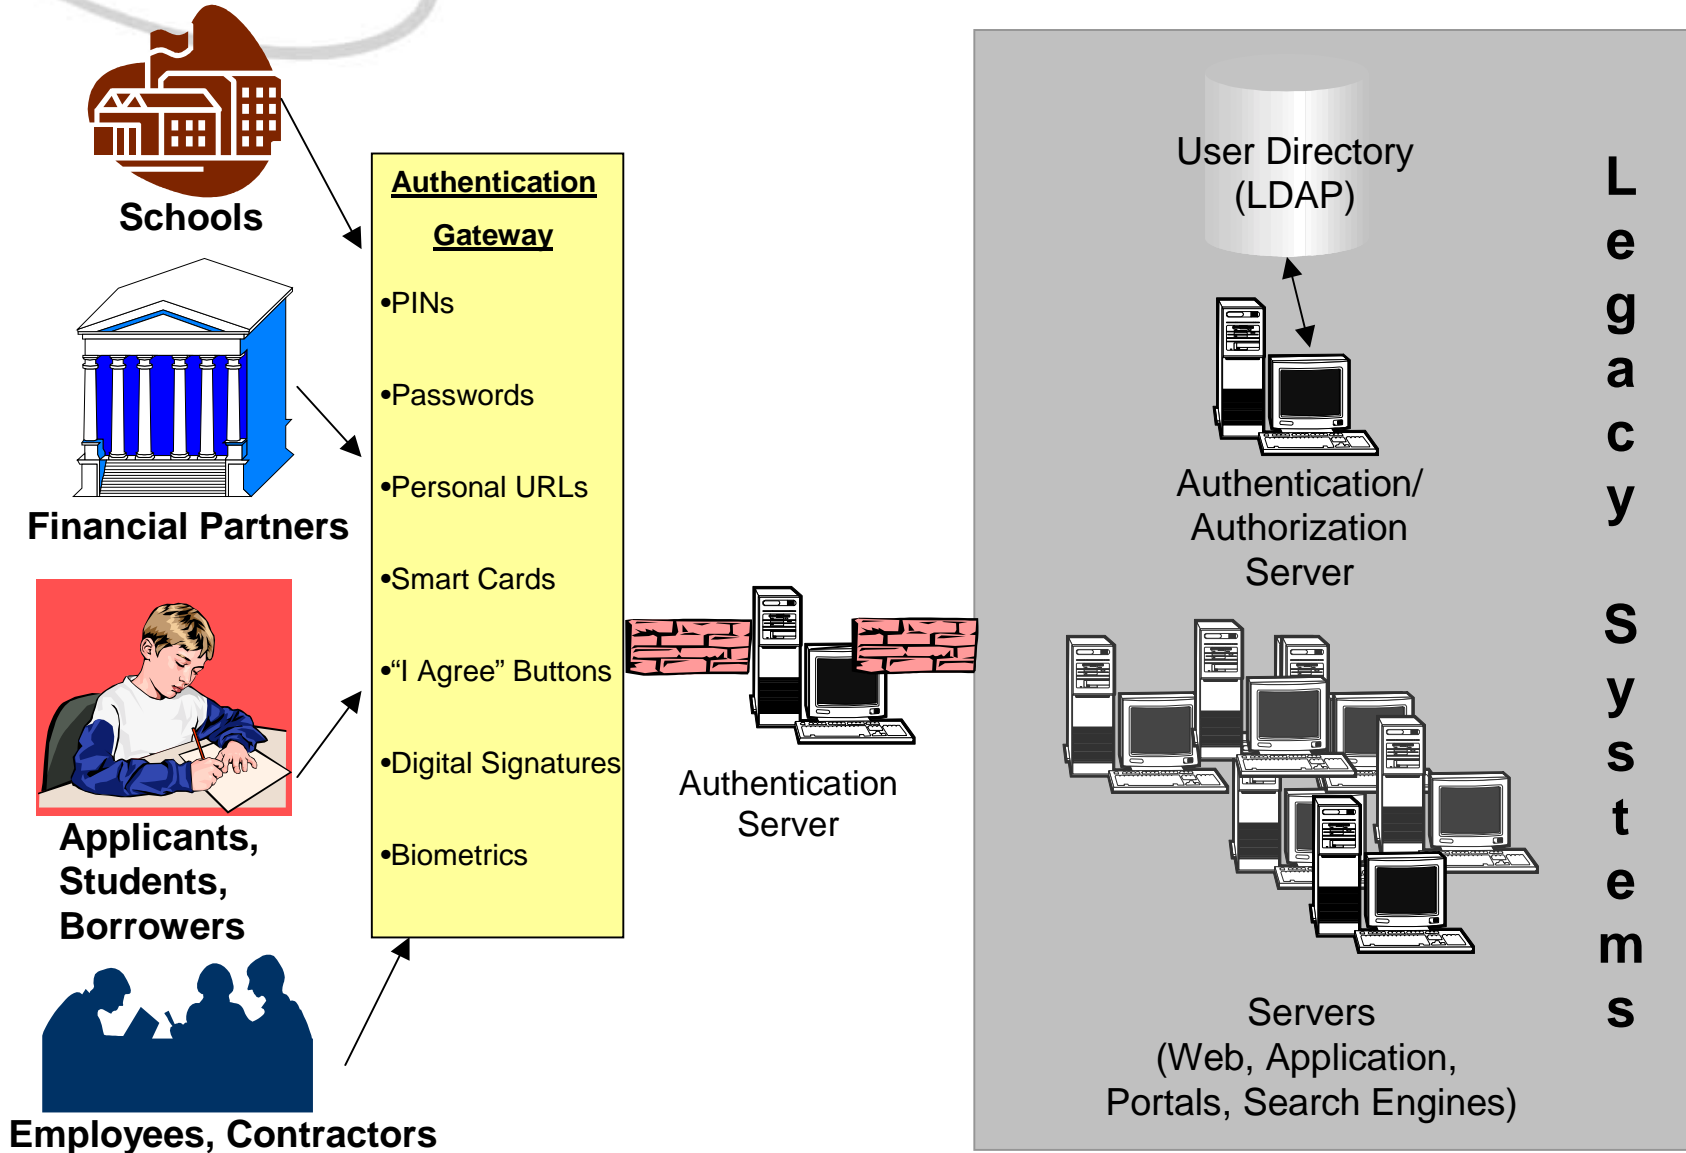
Schools

Financial Partners

Applicants, Students, Borrowers

Employees, Contractors

Authentication Gateway

•PINs

•Passwords

•Personal URLs

•Smart Cards

•“I Agree” Buttons

•Digital Signatures

•Biometrics

Authentication Server

User Directory (LDAP)

Authentication/ Authorization Server

Servers (Web, Application, Portals, Search Engines)

Legacy Systems